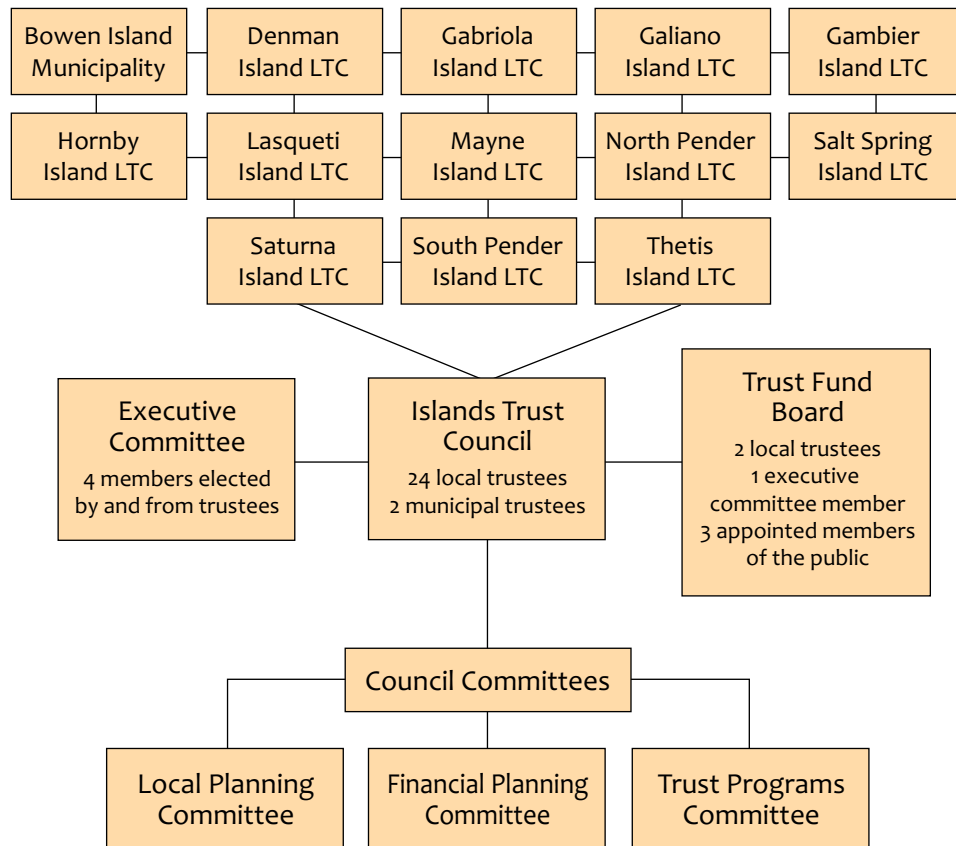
Bowen Island Municipality

Denman Island LTC

Gabriola Island LTC

Galiano Island LTC

Gambier Island LTC

Hornby Island LTC

Lasqueti Island LTC

Mayne Island LTC

North Pender Island LTC

Salt Spring Island LTC

Saturna Island LTC

South Pender Island LTC

Thetis Island LTC

Executive Committee
4 members elected by and from trustees

Islands Trust Council
24 local trustees
2 municipal trustees

Trust Fund Board
2 local trustees
1 executive committee member
3 appointed members of the public

Council Committees

Local Planning Committee

Financial Planning Committee

Trust Programs Committee